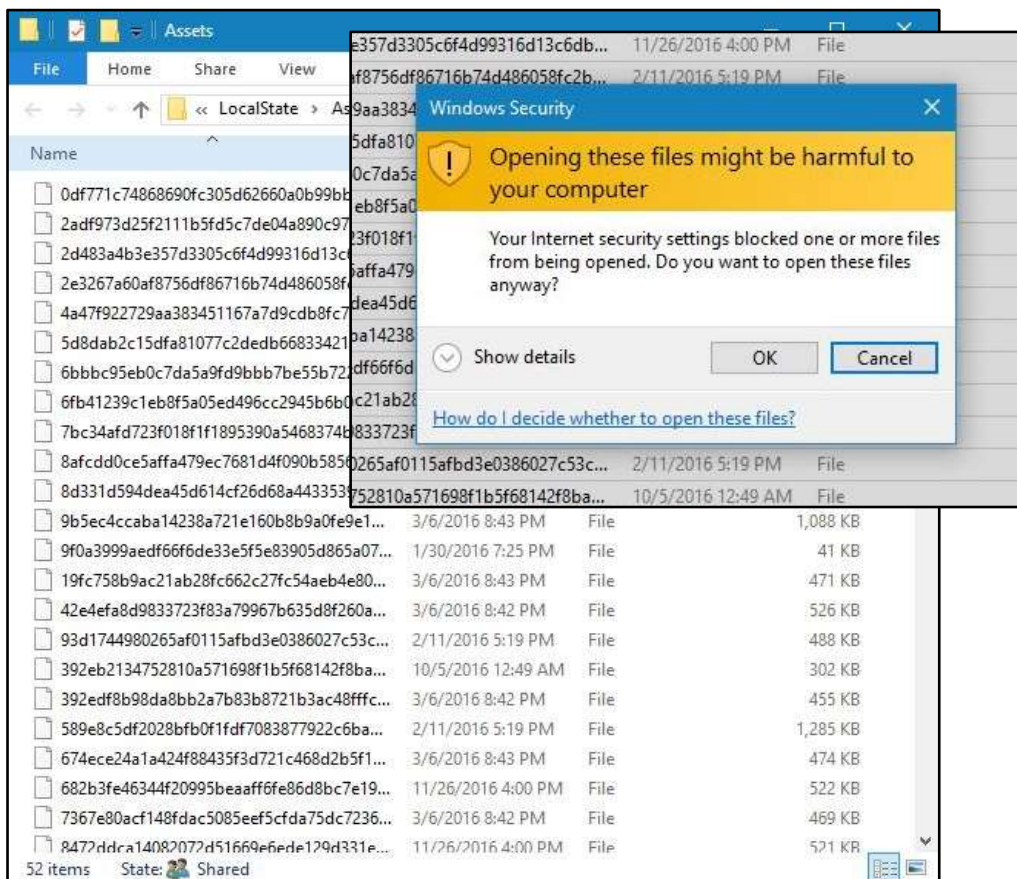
Assets

File Home Share View

« LocalState › As

Name

0df771c74868690fc305d62660a0b99bb
2adf973d25f2111b5fd5c7de04a890c97
2d483a4b3e357d3305c6f4d99316d13c
2e3267a60af8756df86716b74d486058f
4a47f922729aa383451167a7d9cdb8fc7
5d8dab2c15dfa81077c2dedb66833421
6bbbc95eb0c7da5a9fd9bbb7be55b72
6fb41239c1eb8f5a05ed496cc2945b6b0
7bc34afd723f018f1f1895390a5468374b
8afcdd0ce5affa479ec7681d4f090b585
8d331d594dea45d614cf26d68a443353

e357d3305c6f4d99316d13c6db... 11/26/2016 4:00 PM File
af8756df86716b74d486058fc2b... 2/11/2016 5:19 PM File
9aa3834
5dfa810
0c7da5a
eb8f5a0
3f018f1
affa479
dea45d6
a14238
df66f6d
c21ab2
833723f
0265af0115afbd3e0386027c53c... 2/11/2016 5:19 PM File
752810a571698f1b5f68142f8ba... 10/5/2016 12:49 AM File

Windows Security

Opening these files might be harmful to your computer

Your Internet security settings blocked one or more files from being opened. Do you want to open these files anyway?

Show details

OK

Cancel

How do I decide whether to open these files?

| | | | |
|---|---|---|---|
| 9b5ec4ccaba14238a721e160b8b9a0fe9e1... | 3/6/2016 8:43 PM | File | 1,088 KB |
| 9f0a3999aedf66f6de33e5f5e83905d865a07... | 1/30/2016 7:25 PM | File | 41 KB |
| 19fc758b9ac21ab28fc662c27fc54aeb4e80... | 3/6/2016 8:43 PM | File | 471 KB |
| 42e4efa8d9833723f83a79967b635d8f260a... | 3/6/2016 8:42 PM | File | 526 KB |
| 93d1744980265af0115afbd3e0386027c53c... | 2/11/2016 5:19 PM | File | 488 KB |
| 392eb2134752810a571698f1b5f68142f8ba... | 10/5/2016 12:49 AM | File | 302 KB |
| 392edf8b98da8bb2a7b83b8721b3ac48fffc... | 3/6/2016 8:42 PM | File | 455 KB |
| 589e8c5df2028bfb0f1fdf7083877922c6ba... | 2/11/2016 5:19 PM | File | 1,285 KB |
| 674ece24a1a424f88435f3d721c468d2b5f1... | 3/6/2016 8:43 PM | File | 474 KB |
| 682b3fe46344f20995beaaff6fe86d8bc7e19... | 11/26/2016 4:00 PM | File | 522 KB |
| 7367e80acf148fdac5085eef5cfda75dc7236... | 3/6/2016 8:42 PM | File | 469 KB |
| 8472ddca14082072d51669e6ede129d331e... | 11/26/2016 4:00 PM | File | 521 KB |

52 items State: Shared